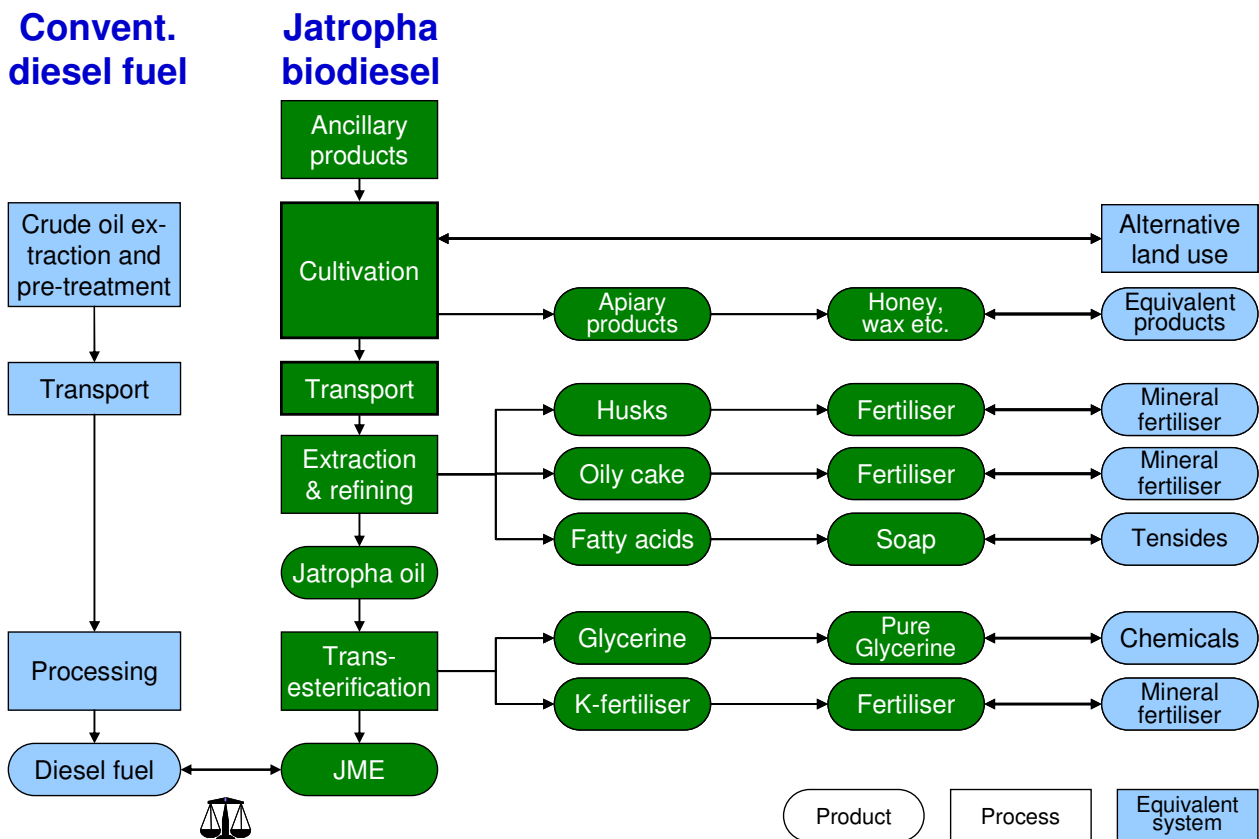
Convent. diesel fuel

Jatropha biodiesel

Ancillary products

Crude oil extraction and pre-treatment

Cultivation

Alternative land use

Apiary products

Honey, wax etc.

Equivalent products

Transport

Transport

Husks

Fertiliser

Mineral fertiliser

Extraction & refining

Oily cake

Fertiliser

Mineral fertiliser

Fatty acids

Soap

Tensides

Jatropha oil

Glycerine

Pure Glycerine

Chemicals

Processing

Trans-esterification

K-fertiliser

Fertiliser

Mineral fertiliser

Diesel fuel

JME

Product

Process

Equivalent system